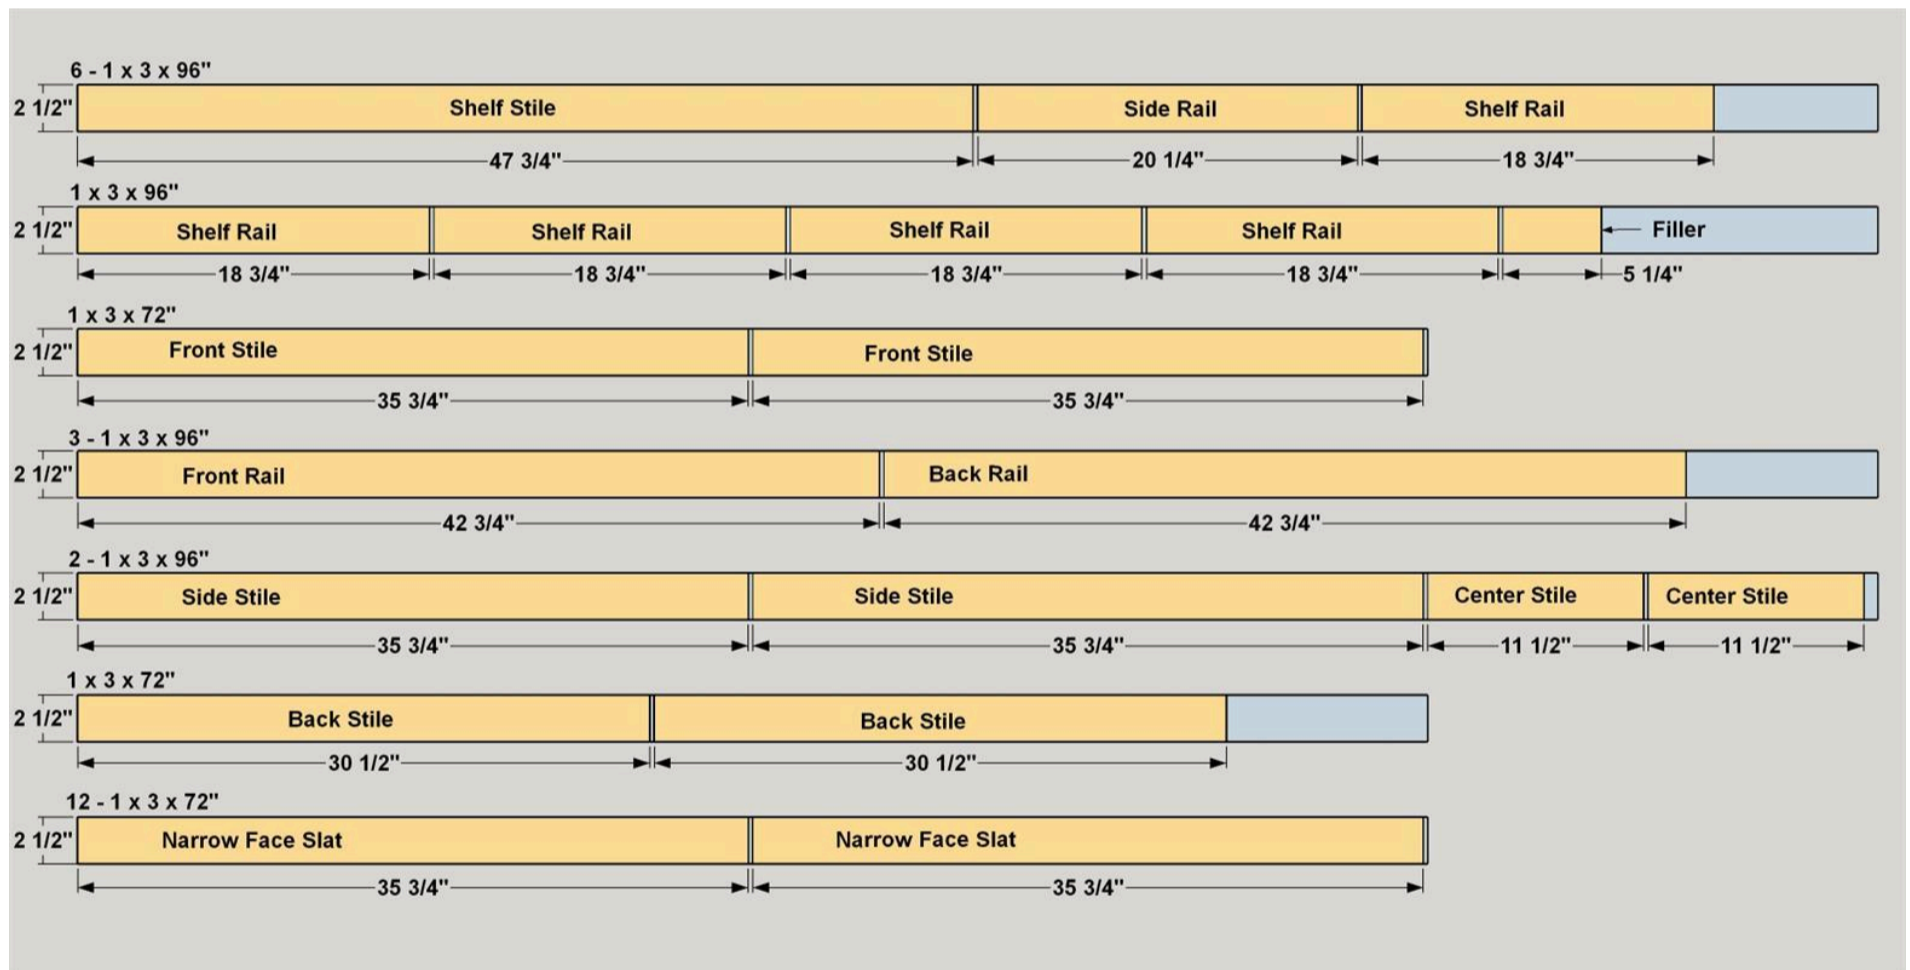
6 - 1 x 3 x 96"
2 1/2"
Shelf Stile
Side Rail
Shelf Rail
47 3/4"
20 1/4"
18 3/4"

1 x 3 x 96"
2 1/2"
Shelf Rail
Shelf Rail
Shelf Rail
Shelf Rail
Filler
18 3/4"
18 3/4"
18 3/4"
18 3/4"
5 1/4"

1 x 3 x 72"
2 1/2"
Front Stile
Front Stile
35 3/4"
35 3/4"

3 - 1 x 3 x 96"
2 1/2"
Front Rail
Back Rail
42 3/4"
42 3/4"

2 - 1 x 3 x 96"
2 1/2"
Side Stile
Side Stile
Center Stile
Center Stile
35 3/4"
35 3/4"
11 1/2"
11 1/2"

1 x 3 x 72"
2 1/2"
Back Stile
Back Stile
30 1/2"
30 1/2"

12 - 1 x 3 x 72"
2 1/2"
Narrow Face Slat
Narrow Face Slat
35 3/4"
35 3/4"